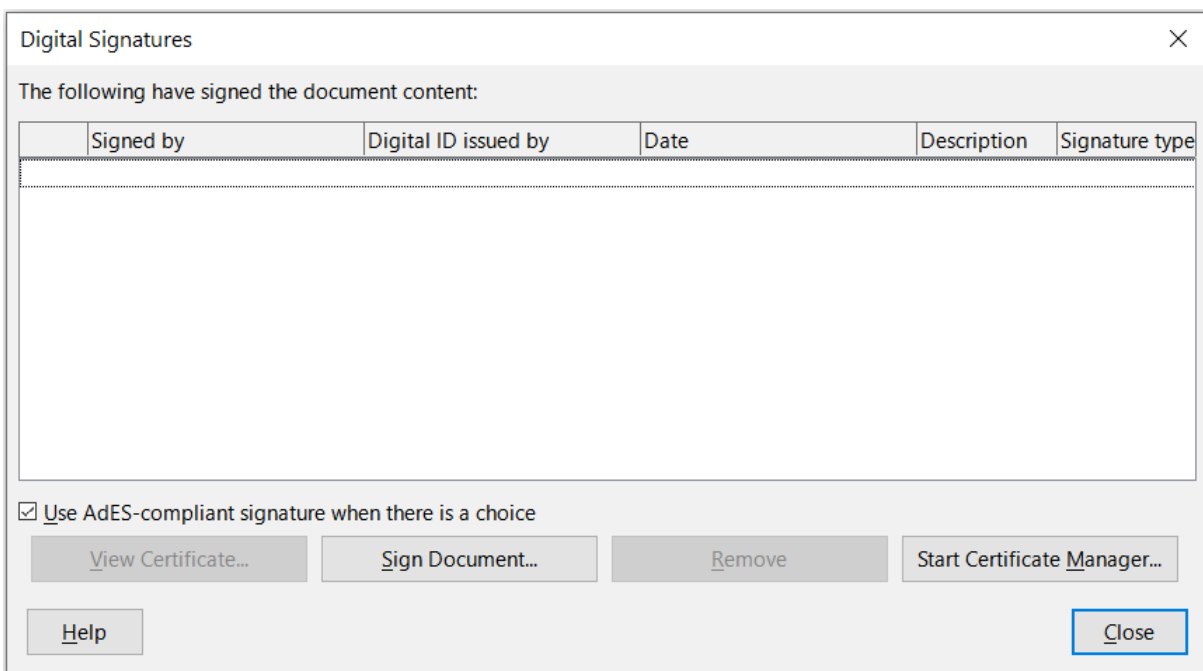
Digital Signatures

The following have signed the document content:

| | Signed by | Digital ID issued by | Date | Description | Signature type |
|---|---|---|---|---|---|
| | | | | | |

☑ Use AdES-compliant signature when there is a choice

View Certificate... Sign Document... Remove Start Certificate Manager...

Help Close